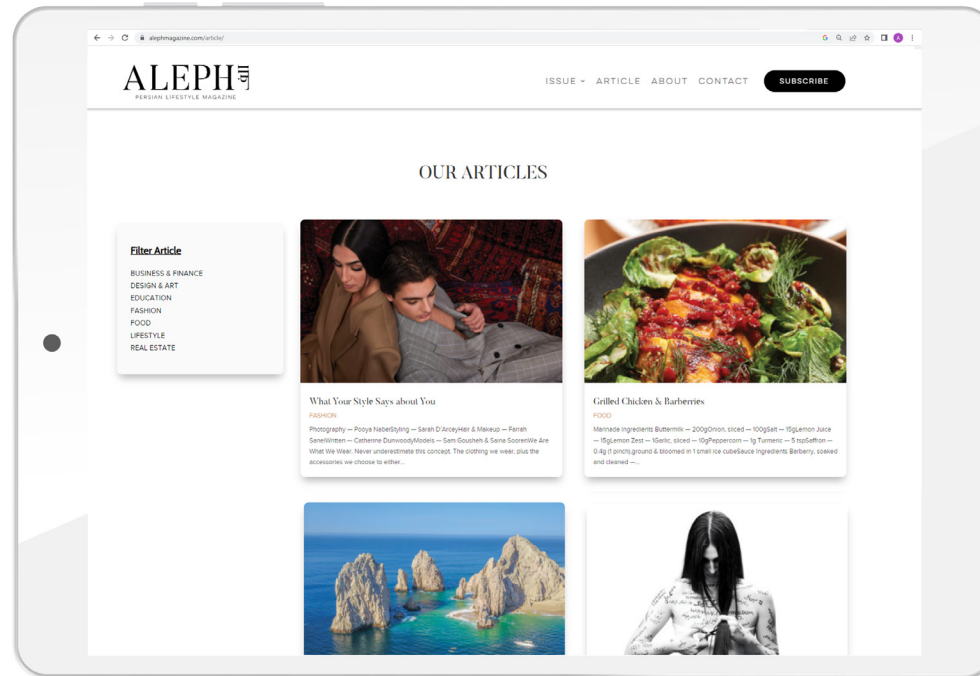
alephmagazine.com/article/

ALEPH

PERSIAN LIFESTYLE MAGAZINE

ISSUE ARTICLE ABOUT CONTACT SUBSCRIBE

OUR ARTICLES

Filter Article

BUSINESS & FINANCE
DESIGN & ART
EDUCATION
FASHION
FOOD
LIFESTYLE
REAL ESTATE

What Your Style Says about You

FASHION

Photography — Pooya NaberStyling — Sarah D'ArceyHair & Makeup — Farrah SanelWritten — Catherine DunwoodyModels — Sam Gousheh & Saina SoorenWe Are What We Wear. Never underestimate this concept. The clothing we wear, plus the accessories we choose to either...

Grilled Chicken & Barberries

FOOD

Marinade Ingredients Buttermilk — 200gOnion, sliced — 100gSalt — 15gLemon Juice — 15gLemon Zest — 1Garlic, sliced — 10gPeppercorn — 1g Turmeric — 5 tspSaffron — 0.4g (1 pinch),ground & bloomed in 1 small ice cubeSauce Ingredients Barberry, soaked and cleaned —...